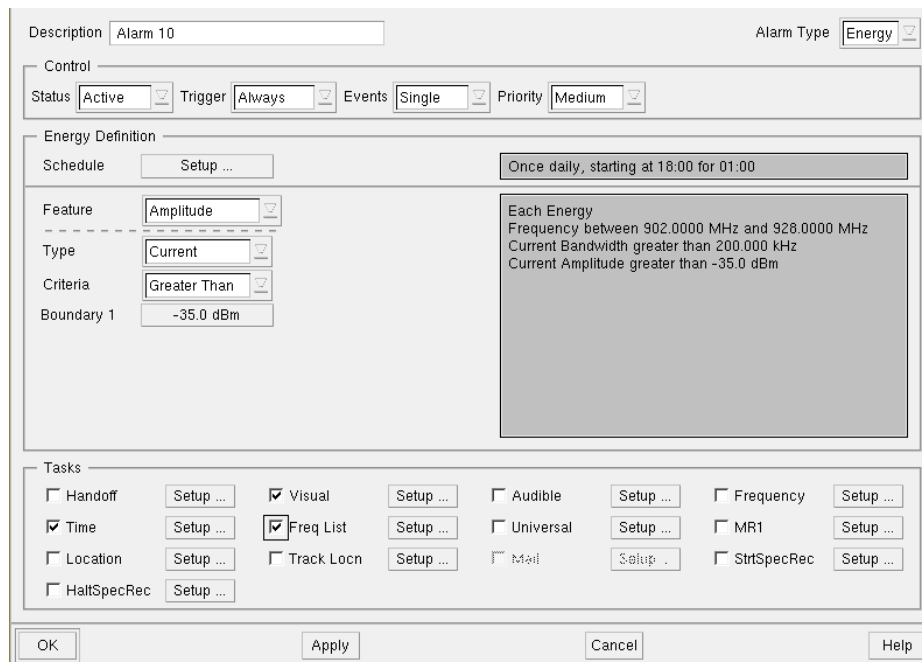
Description Alarm 10

Alarm Type Energy

Control

Status Active Trigger Always Events Single Priority Medium

Energy Definition

Schedule Setup ...

Once daily, starting at 18:00 for 01:00

Feature Amplitude

Type Current

Criteria Greater Than

Boundary 1 -35.0 dBm

Each Energy
Frequency between 902.0000 MHz and 928.0000 MHz
Current Bandwidth greater than 200.000 kHz
Current Amplitude greater than -35.0 dBm

Tasks

Handoff Setup ... Visual Setup ... Audible Setup ... Frequency Setup ...

Time Setup ... Freq List Setup ... Universal Setup ... MR1 Setup ...

Location Setup ... Track Locn Setup ... Mail Setup ... StrtSpecRec Setup ...

HaltSpecRec Setup ...

OK Apply Cancel Help